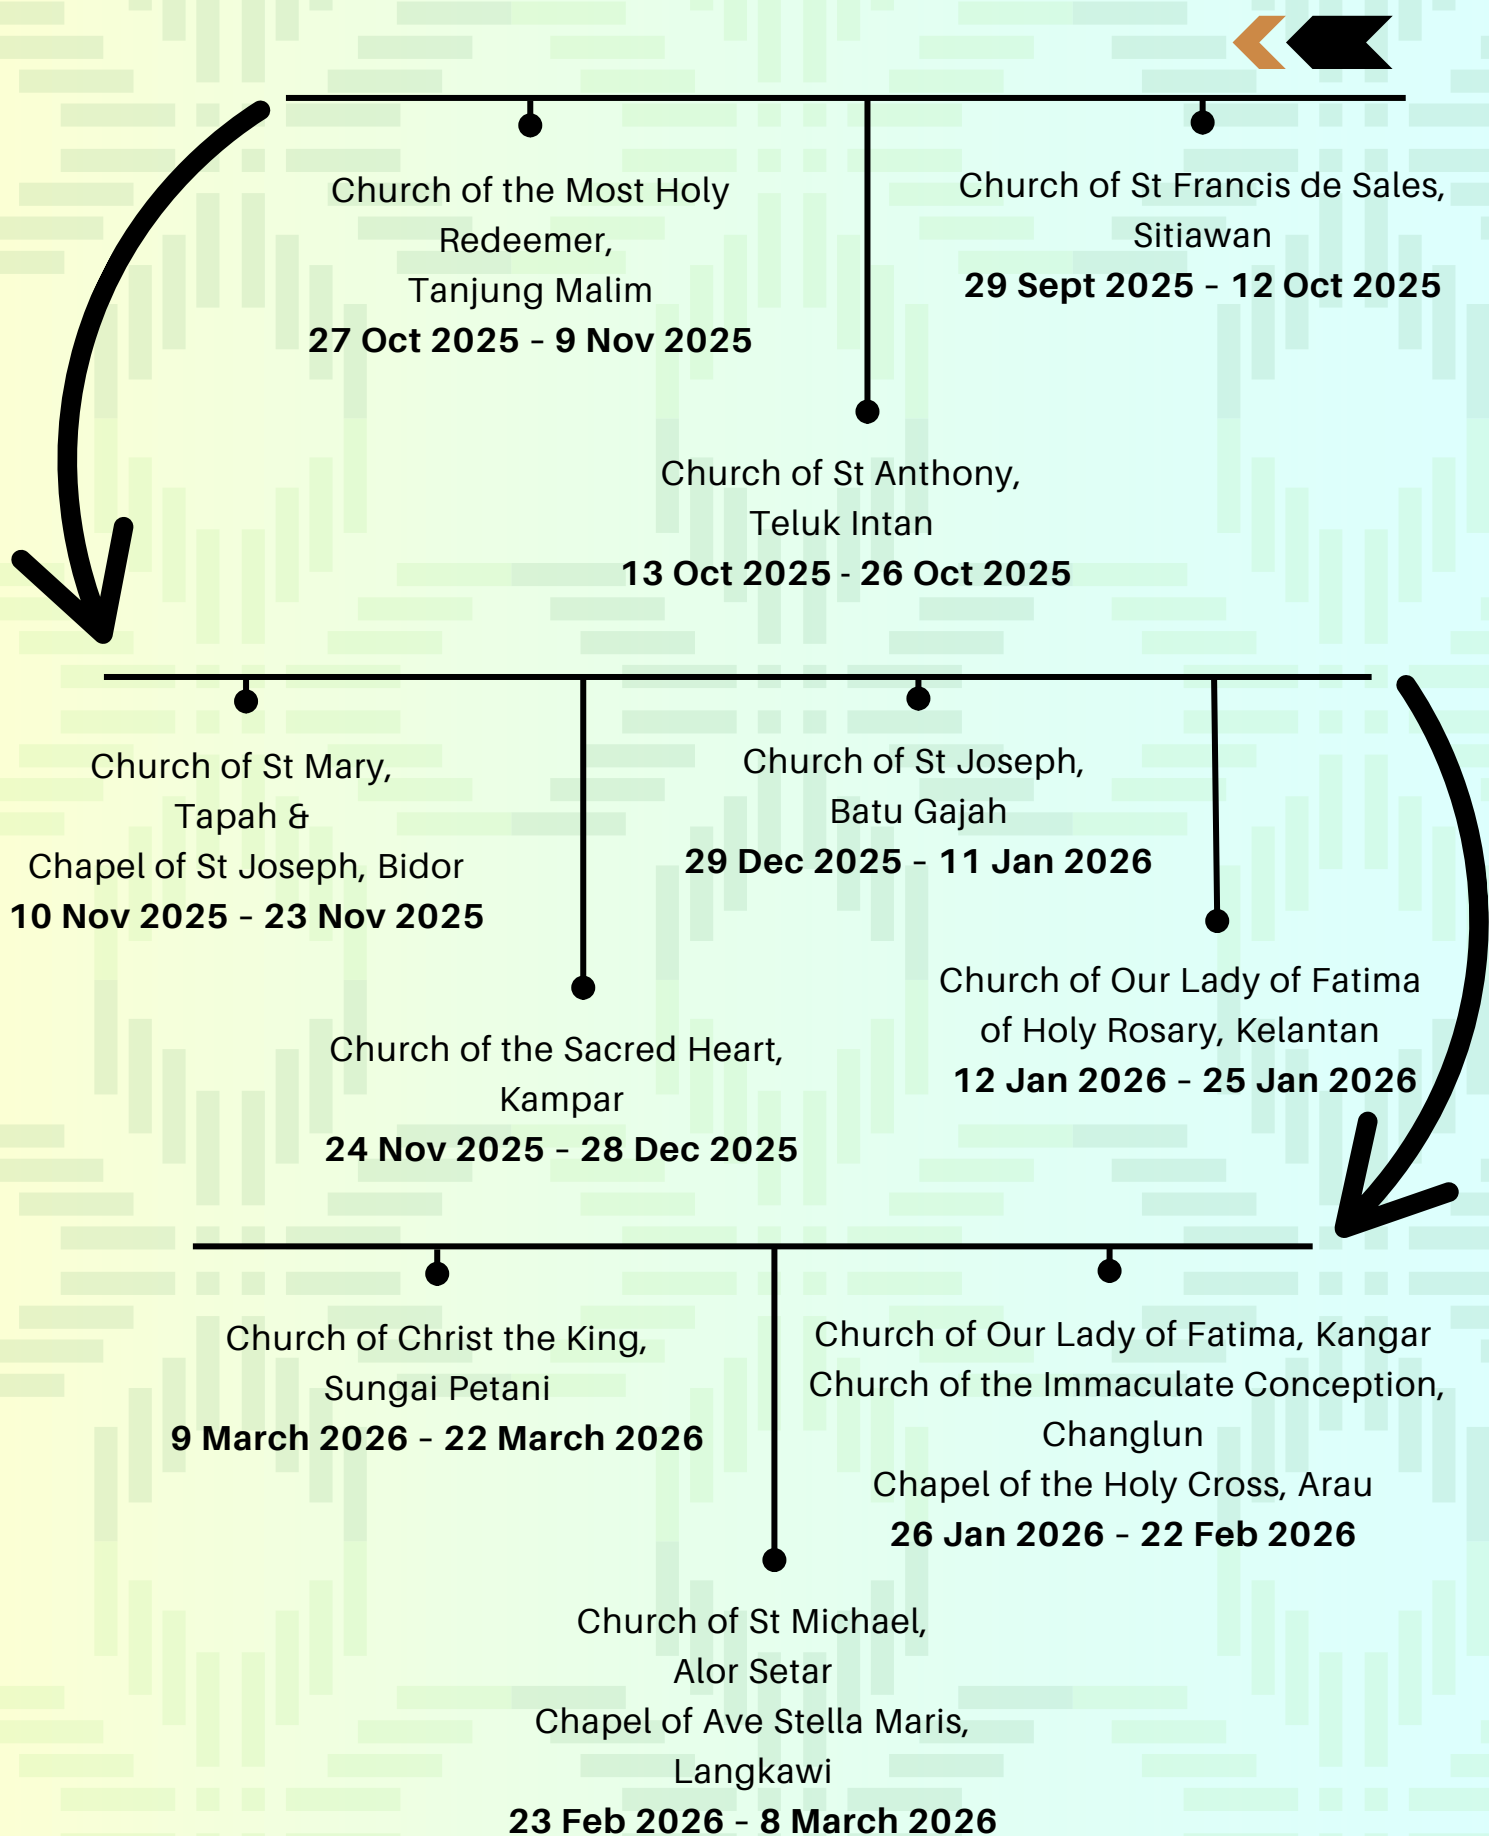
Church of St Francis de Sales, Sitiawan
**29 Sept 2025 - 12 Oct 2025**

Church of St Anthony, Teluk Intan
**13 Oct 2025 - 26 Oct 2025**

Church of the Most Holy Redeemer, Tanjung Malim
**27 Oct 2025 - 9 Nov 2025**

Church of St Mary, Tapah &
Chapel of St Joseph, Bidor
**10 Nov 2025 - 23 Nov 2025**

Church of the Sacred Heart, Kampar
**24 Nov 2025 - 28 Dec 2025**

Church of St Joseph, Batu Gajah
**29 Dec 2025 - 11 Jan 2026**

Church of Our Lady of Fatima of Holy Rosary, Kelantan
**12 Jan 2026 - 25 Jan 2026**

Church of Our Lady of Fatima, Kangar
Church of the Immaculate Conception, Changlun
Chapel of the Holy Cross, Arau
**26 Jan 2026 - 22 Feb 2026**

Church of St Michael, Alor Setar
Chapel of Ave Stella Maris, Langkawi
**23 Feb 2026 - 8 March 2026**

Church of Christ the King, Sungai Petani
**9 March 2026 - 22 March 2026**